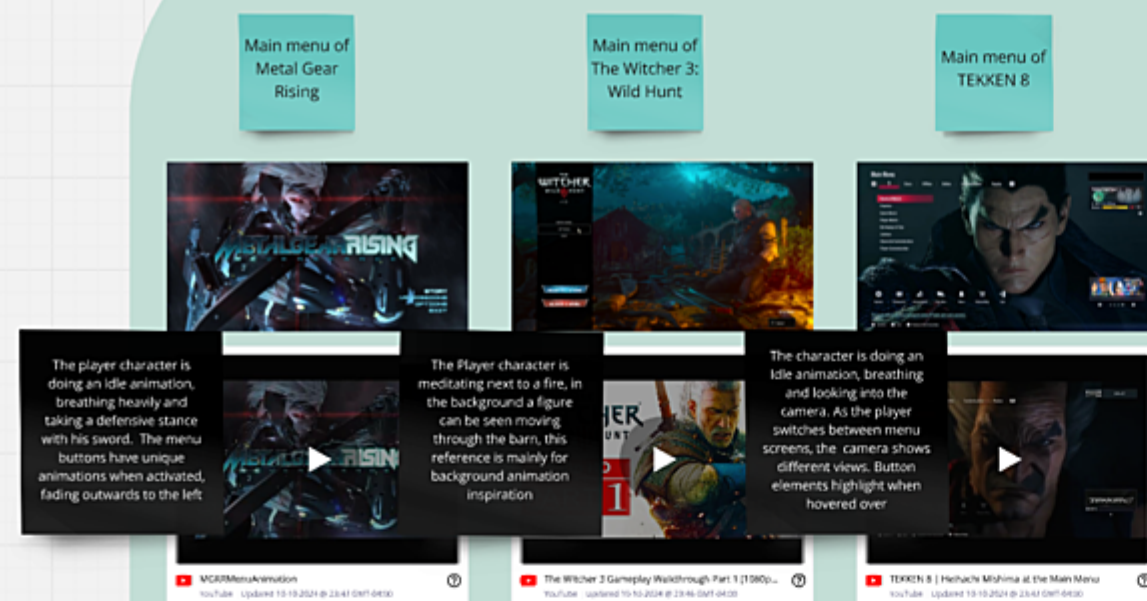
Main menu of Metal Gear Rising

Main menu of The Witcher 3: Wild Hunt

Main menu of TEKKEN 8

METAL GEAR RISING

THE WITCHER WILD HUNT

The player character is doing an idle animation, breathing heavily and taking a defensive stance with his sword. The menu buttons have unique animations when activated, fading outwards to the left

The Player character is meditating next to a fire, in the background a figure can be seen moving through the barn, this reference is mainly for background animation inspiration

The character is doing an Idle animation, breathing and looking into the camera. As the player switches between menu screens, the camera shows different views. Button elements highlight when hovered over

MGRRMenuAnimation
YouTube Updated 10-10-2024 @ 23:43 GMT-0400

The Witcher 3 Gameplay Walkthrough Part 1 [1080p...
YouTube Updated 10-10-2024 @ 23:46 GMT-0400

TEKKEN 8 | Heihachi Mishima at the Main Menu
YouTube Updated 10-10-2024 @ 23:43 GMT-0400